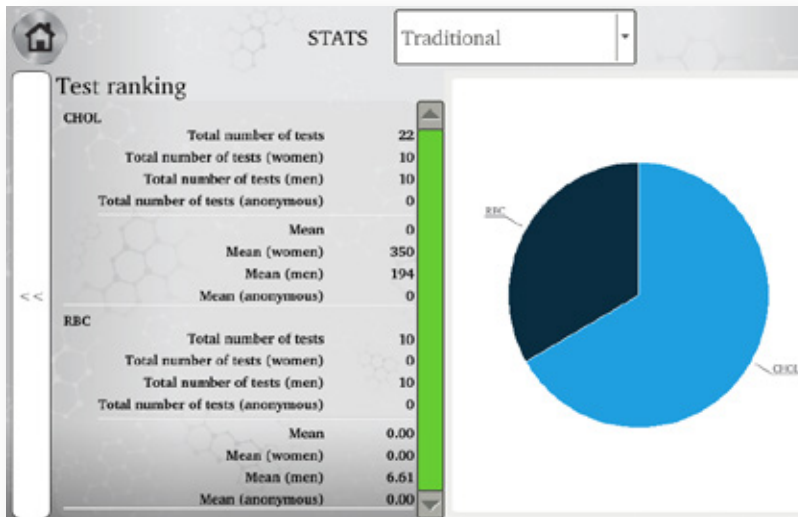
STATS
Traditional

Test ranking

<<

CHOL
| | |
|---|---|
| Total number of tests | 22 |
| Total number of tests (women) | 10 |
| Total number of tests (men) | 10 |
| Total number of tests (anonymous) | 0 |
| Mean | 0 |
| Mean (women) | 350 |
| Mean (men) | 194 |
| Mean (anonymous) | 0 |

RBC
| | |
|---|---|
| Total number of tests | 10 |
| Total number of tests (women) | 0 |
| Total number of tests (men) | 10 |
| Total number of tests (anonymous) | 0 |
| Mean | 0.00 |
| Mean (women) | 0.00 |
| Mean (men) | 6.61 |
| Mean (anonymous) | 0.00 |

RBC
CHOL